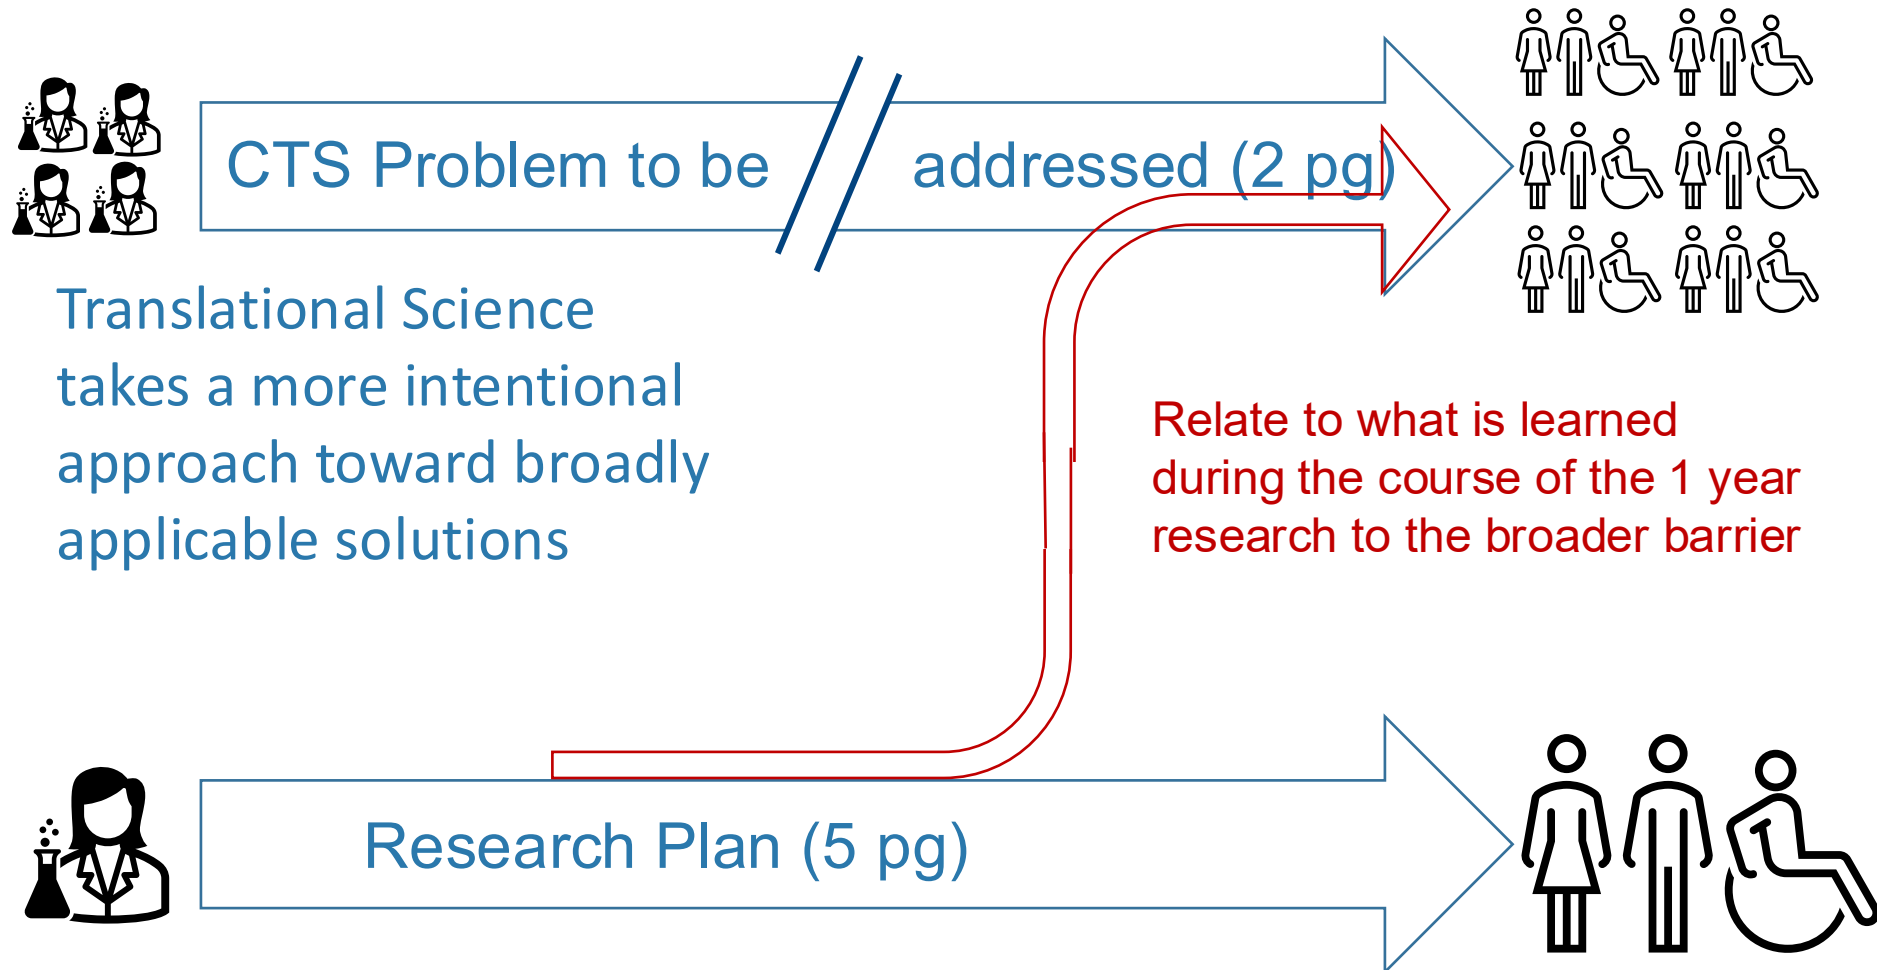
CTS Problem to be addressed (2 pg)

Translational Science takes a more intentional approach toward broadly applicable solutions

Relate to what is learned during the course of the 1 year research to the broader barrier

Research Plan (5 pg)